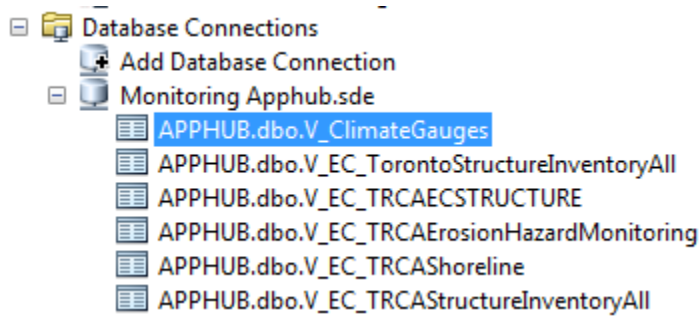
Database Connections
Add Database Connection
Monitoring Apphub.sde
APPHUB.dbo.V_ClimateGauges
APPHUB.dbo.V_EC_TorontoStructureInventoryAll
APPHUB.dbo.V_EC_TRCAECSTRUCTURE
APPHUB.dbo.V_EC_TRCAErosionHazardMonitoring
APPHUB.dbo.V_EC_TRCAShoreline
APPHUB.dbo.V_EC_TRCAStructureInventoryAll